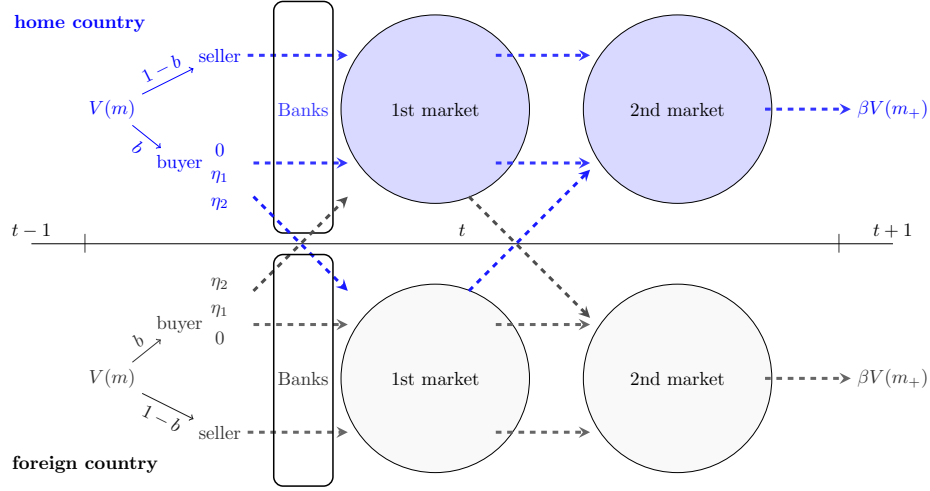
home country

$V(m)$

$1-b$

seller

$b$

buyer

0

$\eta_1$

$\eta_2$

Banks

1st market

2nd market

$\beta V(m_+)$

$t-1$

$t$

$t+1$

$\eta_2$

$\eta_1$

0

buyer

$b$

$V(m)$

$1-b$

seller

Banks

1st market

2nd market

$\beta V(m_+)$

foreign country